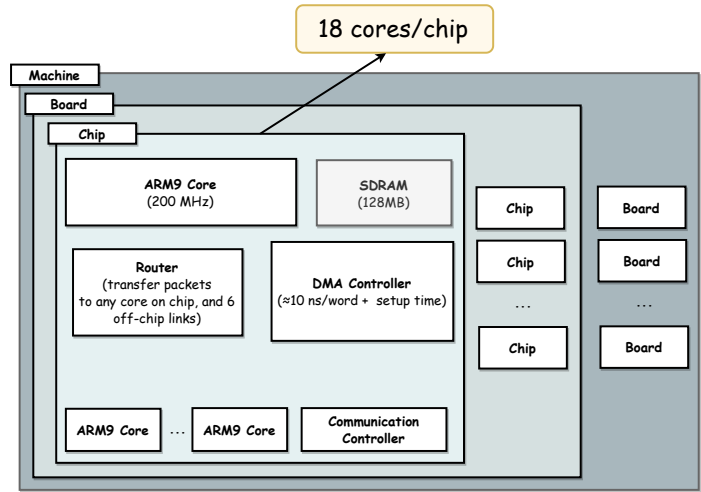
18 cores/chip

Machine

Board

Chip

ARM9 Core
(200 MHz)

SDRAM
(128MB)

Router
(transfer packets to any core on chip, and 6 off-chip links)

DMA Controller
($\approx$10 ns/word + setup time)

ARM9 Core … ARM9 Core

Communication Controller

Chip

Chip

…

Chip

Board

Board

…

Board